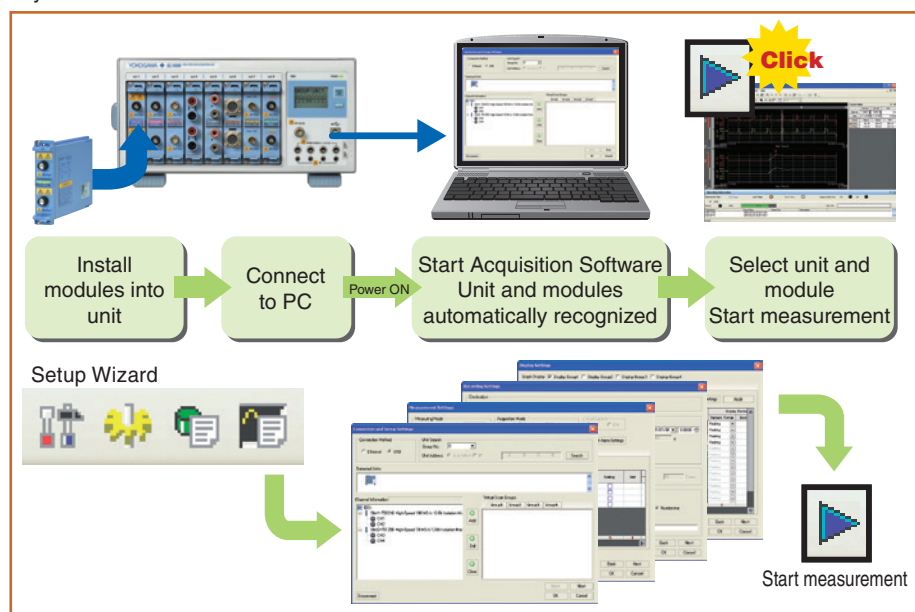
Click

Install modules into unit

Connect to PC

Power ON

Start Acquisition Software Unit and modules automatically recognized

Select unit and module Start measurement

Setup Wizard

Start measurement